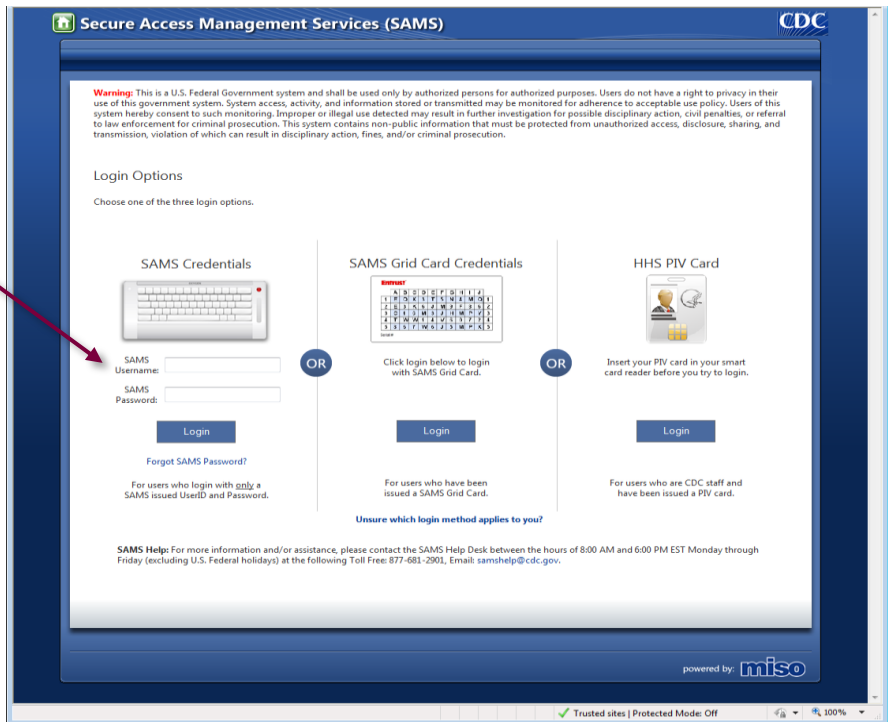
Secure Access Management Services (SAMS)

CDC

Warning: This is a U.S. Federal Government system and shall be used only by authorized persons for authorized purposes. Users do not have a right to privacy in their use of this government system. System access, activity, and information stored or transmitted may be monitored for adherence to acceptable use policy. Users of this system hereby consent to such monitoring. Improper or illegal use detected may result in further investigation for possible disciplinary action, civil penalties, or referral to law enforcement for criminal prosecution. This system contains non-public information that must be protected from unauthorized access, disclosure, sharing, and transmission, violation of which can result in disciplinary action, fines, and/or criminal prosecution.

Login Options

Choose one of the three login options.

SAMS Credentials

SAMS Username:

SAMS Password:

Login

Forgot SAMS Password?

For users who login with only a SAMS issued UserID and Password.

OR

SAMS Grid Card Credentials

Click login below to login with SAMS Grid Card.

Login

For users who have been issued a SAMS Grid Card.

OR

HHS PIV Card

Insert your PIV card in your smart card reader before you try to login.

Login

For users who are CDC staff and have been issued a PIV card.

Unsure which login method applies to you?

SAMS Help: For more information and/or assistance, please contact the SAMS Help Desk between the hours of 8:00 AM and 6:00 PM EST Monday through Friday (excluding U.S. Federal holidays) at the following Toll Free: 877-681-2901, Email: samshelp@cdc.gov.

powered by: miso

Trusted sites | Protected Mode: Off

100%